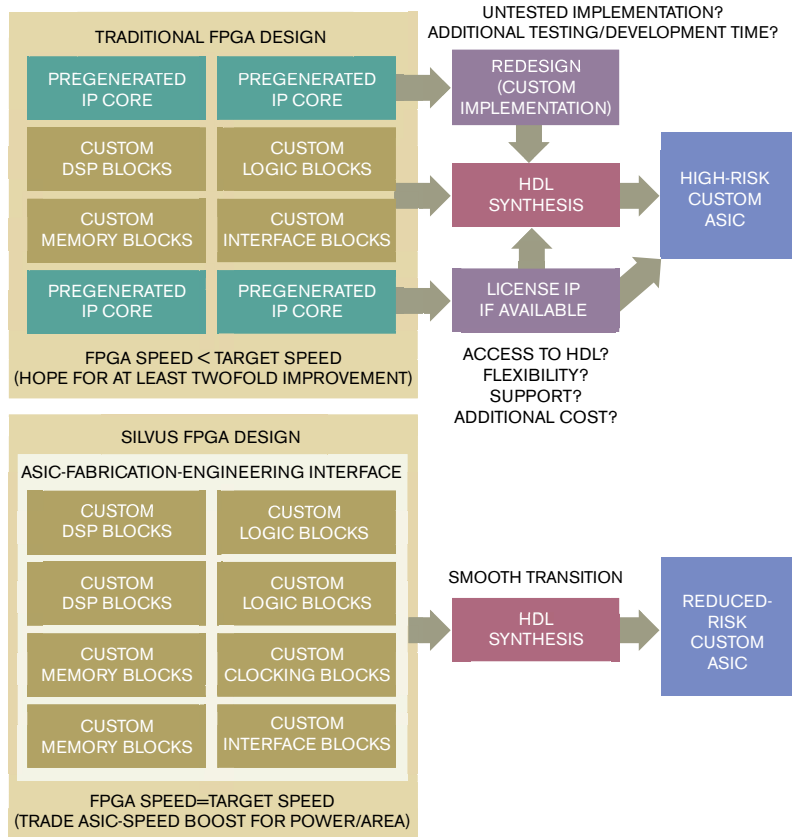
TRADITIONAL FPGA DESIGN

PREGENERATED IP CORE

PREGENERATED IP CORE

CUSTOM DSP BLOCKS

CUSTOM LOGIC BLOCKS

CUSTOM MEMORY BLOCKS

CUSTOM INTERFACE BLOCKS

PREGENERATED IP CORE

PREGENERATED IP CORE

FPGA SPEED < TARGET SPEED
(HOPE FOR AT LEAST TWOFOLD IMPROVEMENT)

UNTESTED IMPLEMENTATION?
ADDITIONAL TESTING/DEVELOPMENT TIME?

REDESIGN (CUSTOM IMPLEMENTATION)

HDL SYNTHESIS

HIGH-RISK CUSTOM ASIC

LICENSE IP IF AVAILABLE

ACCESS TO HDL?
FLEXIBILITY?
SUPPORT?
ADDITIONAL COST?

SILVUS FPGA DESIGN

ASIC-FABRICATION-ENGINEERING INTERFACE

CUSTOM DSP BLOCKS

CUSTOM LOGIC BLOCKS

CUSTOM DSP BLOCKS

CUSTOM LOGIC BLOCKS

CUSTOM MEMORY BLOCKS

CUSTOM CLOCKING BLOCKS

CUSTOM MEMORY BLOCKS

CUSTOM INTERFACE BLOCKS

FPGA SPEED=TARGET SPEED
(TRADE ASIC-SPEED BOOST FOR POWER/AREA)

SMOOTH TRANSITION

HDL SYNTHESIS

REDUCED-RISK CUSTOM ASIC